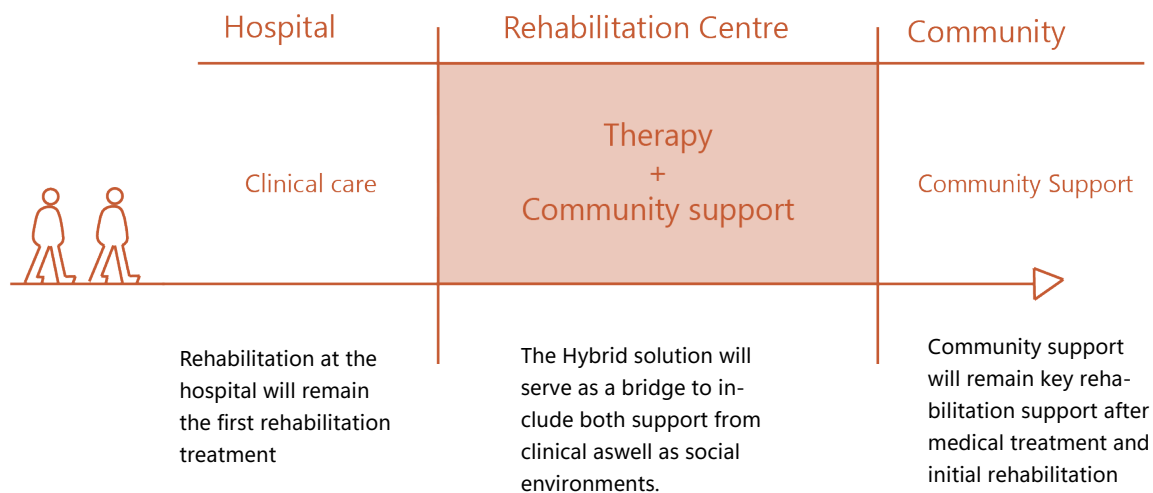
Hospital

Rehabilitation Centre

Community

Clinical care

Therapy
+
Community support

Community Support

Rehabilitation at the hospital will remain the first rehabilitation treatment

The Hybrid solution will serve as a bridge to include both support from clinical aswell as social environments.

Community support will remain key rehabilitation support after medical treatment and initial rehabilitation